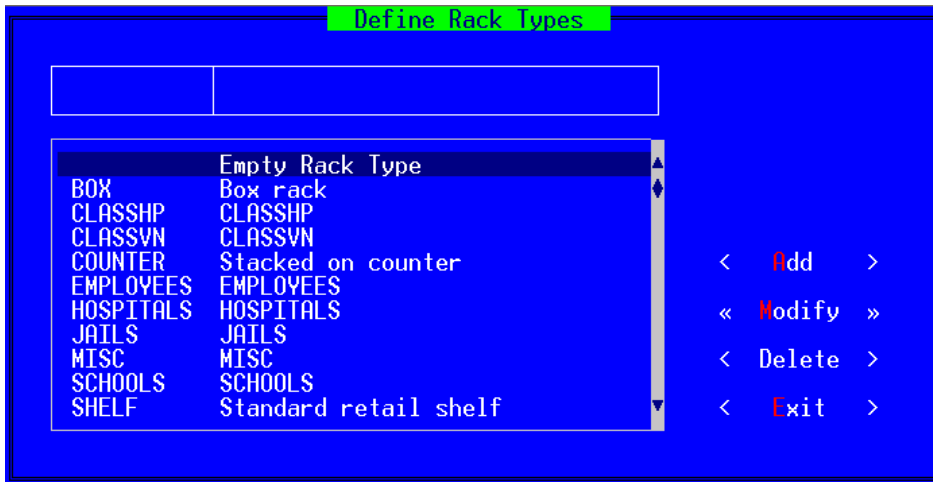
Define Rack Types

| | |
|---|---|
| | Empty Rack Type |
| BOX | Box rack |
| CLASSHP | CLASSHP |
| CLASSVN | CLASSVN |
| COUNTER | Stacked on counter |
| EMPLOYEES | EMPLOYEES |
| HOSPITALS | HOSPITALS |
| JAILS | JAILS |
| MISC | MISC |
| SCHOOLS | SCHOOLS |
| SHELF | Standard retail shelf |

< Add >
« Modify »
< Delete >
< Exit >